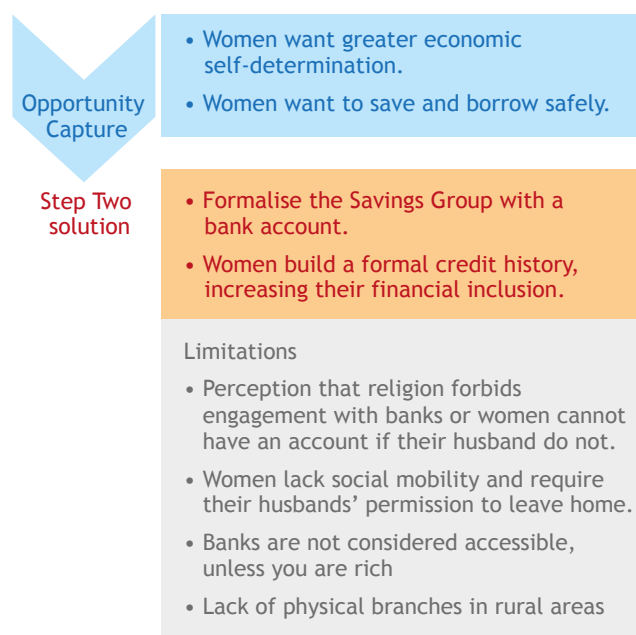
Opportunity Capture

• Women want greater economic self-determination.
• Women want to save and borrow safely.

Step Two solution

• Formalise the Savings Group with a bank account.
• Women build a formal credit history, increasing their financial inclusion.

Limitations

• Perception that religion forbids engagement with banks or women cannot have an account if their husband do not.
• Women lack social mobility and require their husbands' permission to leave home.
• Banks are not considered accessible, unless you are rich
• Lack of physical branches in rural areas